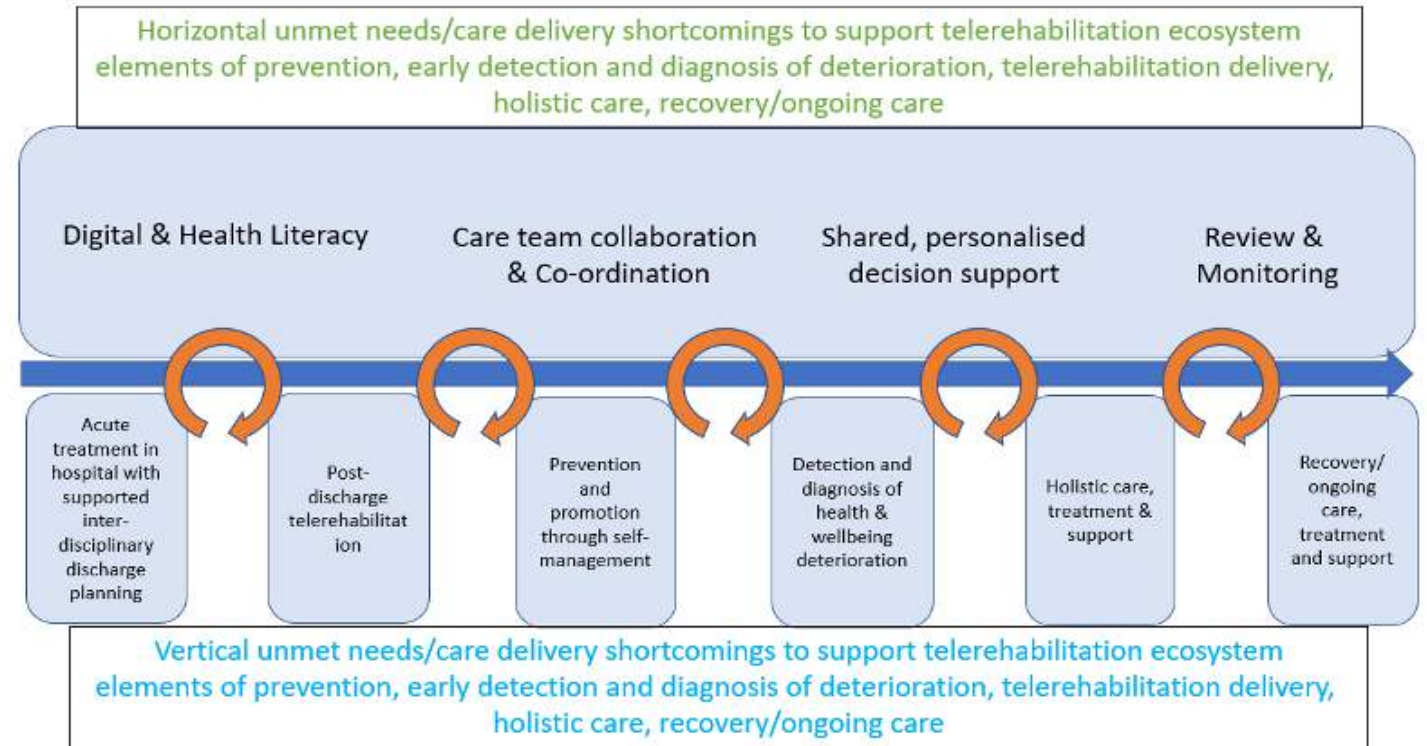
Horizontal unmet needs/care delivery shortcomings to support telerehabilitation ecosystem elements of prevention, early detection and diagnosis of deterioration, telerehabilitation delivery, holistic care, recovery/ongoing care

Digital & Health Literacy

Care team collaboration & Co-ordination

Shared, personalised decision support

Review & Monitoring

Acute treatment in hospital with supported inter-disciplinary discharge planning

Post-discharge telerehabilitation

Prevention and promotion through self-management

Detection and diagnosis of health & wellbeing deterioration

Holistic care, treatment & support

Recovery/ ongoing care, treatment and support

Vertical unmet needs/care delivery shortcomings to support telerehabilitation ecosystem elements of prevention, early detection and diagnosis of deterioration, telerehabilitation delivery, holistic care, recovery/ongoing care